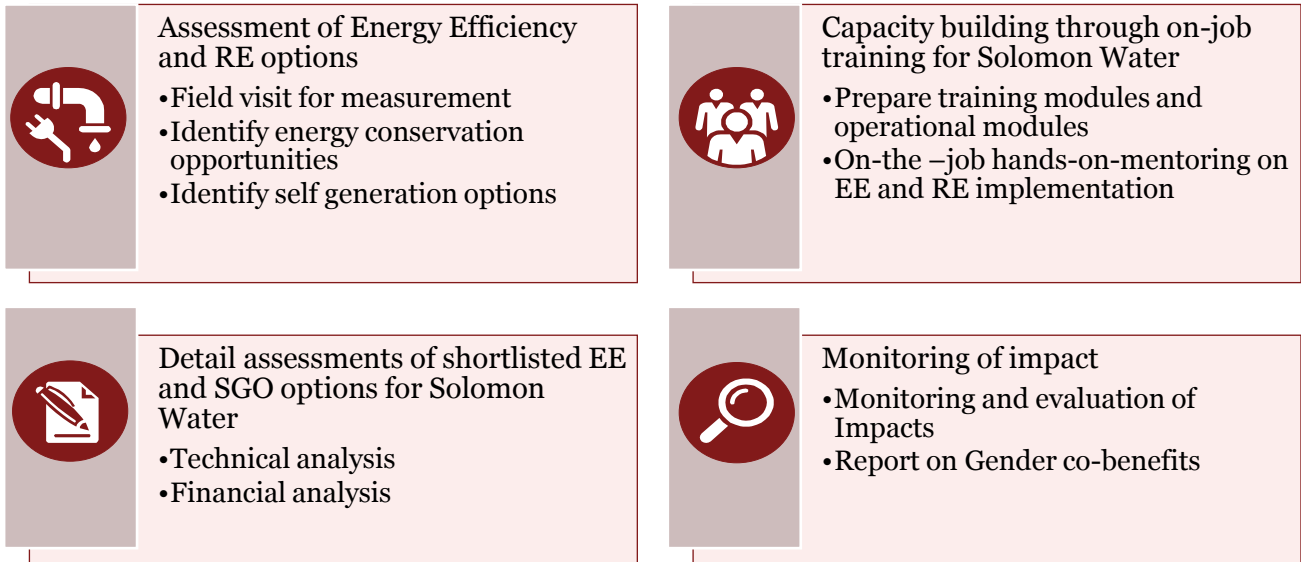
Assessment of Energy Efficiency and RE options

•Field visit for measurement
•Identify energy conservation opportunities
•Identify self generation options

Capacity building through on-job training for Solomon Water

•Prepare training modules and operational modules
•On-the –job hands-on-mentoring on EE and RE implementation

Detail assessments of shortlisted EE and SGO options for Solomon Water

•Technical analysis
•Financial analysis

Monitoring of impact

•Monitoring and evaluation of Impacts
•Report on Gender co-benefits